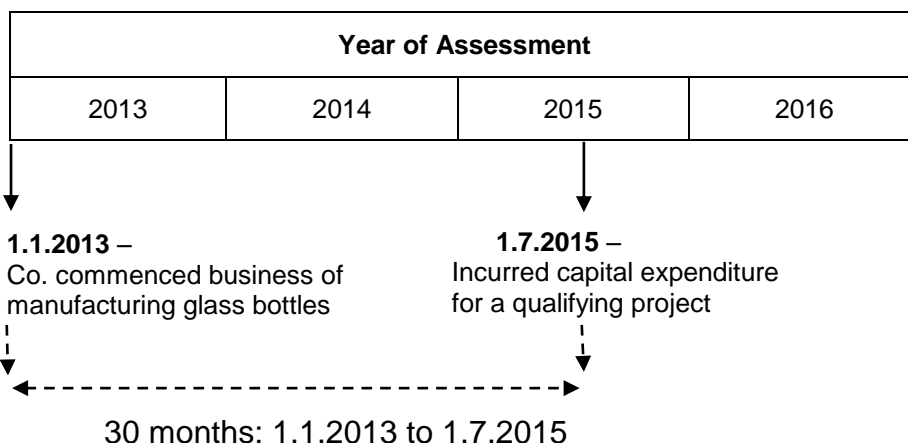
| Year of Assessment | | | |
|---|---|---|---|
| 2013 | 2014 | 2015 | 2016 |

**1.1.2013** –
Co. commenced business of manufacturing glass bottles

**1.7.2015** –
Incurred capital expenditure for a qualifying project

30 months: 1.1.2013 to 1.7.2015